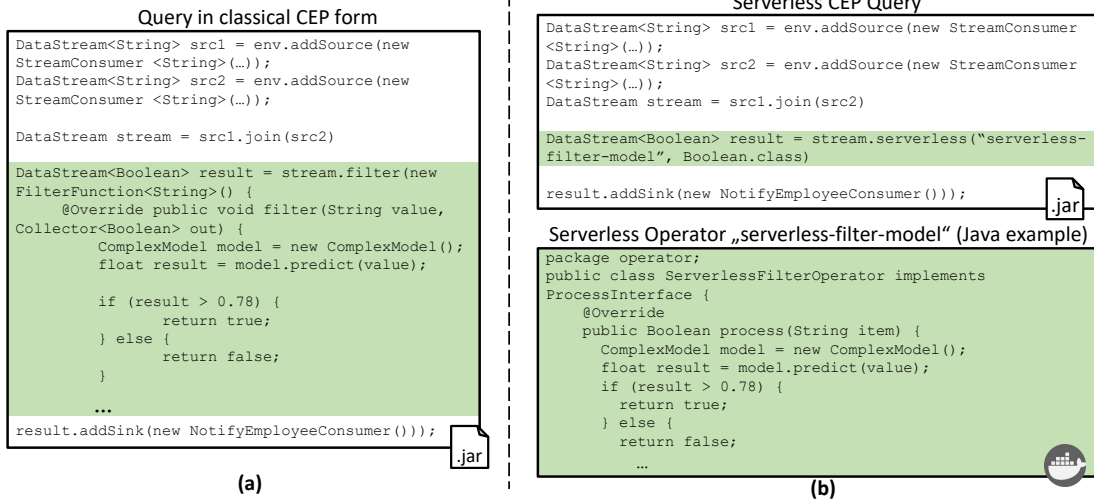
Query in classical CEP form

DataStream<String> src1 = env.addSource(new StreamConsumer <String>(…));
DataStream<String> src2 = env.addSource(new StreamConsumer <String>(…));

DataStream stream = src1.join(src2)

DataStream<Boolean> result = stream.filter(new FilterFunction<String>() {
@Override public void filter(String value, Collector<Boolean> out) {
ComplexModel model = new ComplexModel();
float result = model.predict(value);

if (result > 0.78) {
return true;
} else {
return false;
}

…
result.addSink(new NotifyEmployeeConsumer());

.jar

(a)

Serverless CEP Query

DataStream<String> src1 = env.addSource(new StreamConsumer <String>(…));
DataStream<String> src2 = env.addSource(new StreamConsumer <String>(…));
DataStream stream = src1.join(src2)

DataStream<Boolean> result = stream.serverless("serverless-filter-model", Boolean.class)

result.addSink(new NotifyEmployeeConsumer());

.jar

Serverless Operator „serverless-filter-model" (Java example)

package operator;
public class ServerlessFilterOperator implements ProcessInterface {
@Override
public Boolean process(String item) {
ComplexModel model = new ComplexModel();
float result = model.predict(value);
if (result > 0.78) {
return true;
} else {
return false;
…

(b)